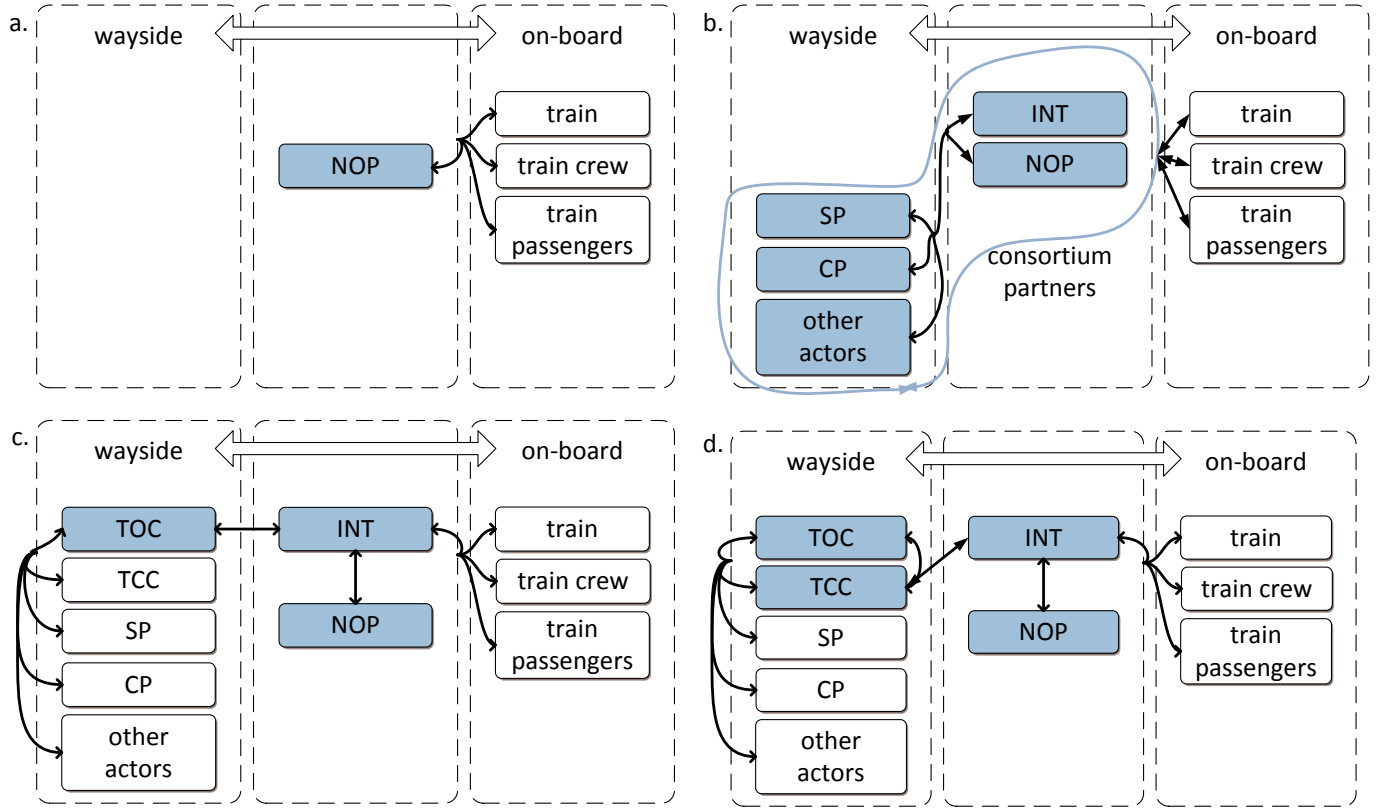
a.

wayside

on-board

NOP

train

train crew

train passengers

b.

wayside

on-board

INT

NOP

train

train crew

train passengers

SP

CP

other actors

consortium partners

c.

wayside

on-board

TOC

TCC

SP

CP

other actors

INT

NOP

train

train crew

train passengers

d.

wayside

on-board

TOC

TCC

SP

CP

other actors

INT

NOP

train

train crew

train passengers